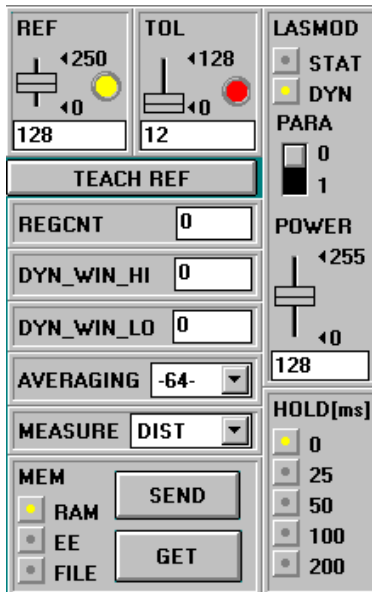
REF
250
0
128

TOL
128
0
12

LASMOD
STAT
DYN
PARA
0
1
POWER
255
0
128

TEACH REF

REGCNT 0

DYN_WIN_HI 0

DYN_WIN_LO 0

AVERAGING -64-

MEASURE DIST

MEM
RAM
EE
FILE
SEND
GET

HOLD[ms]
0
25
50
100
200